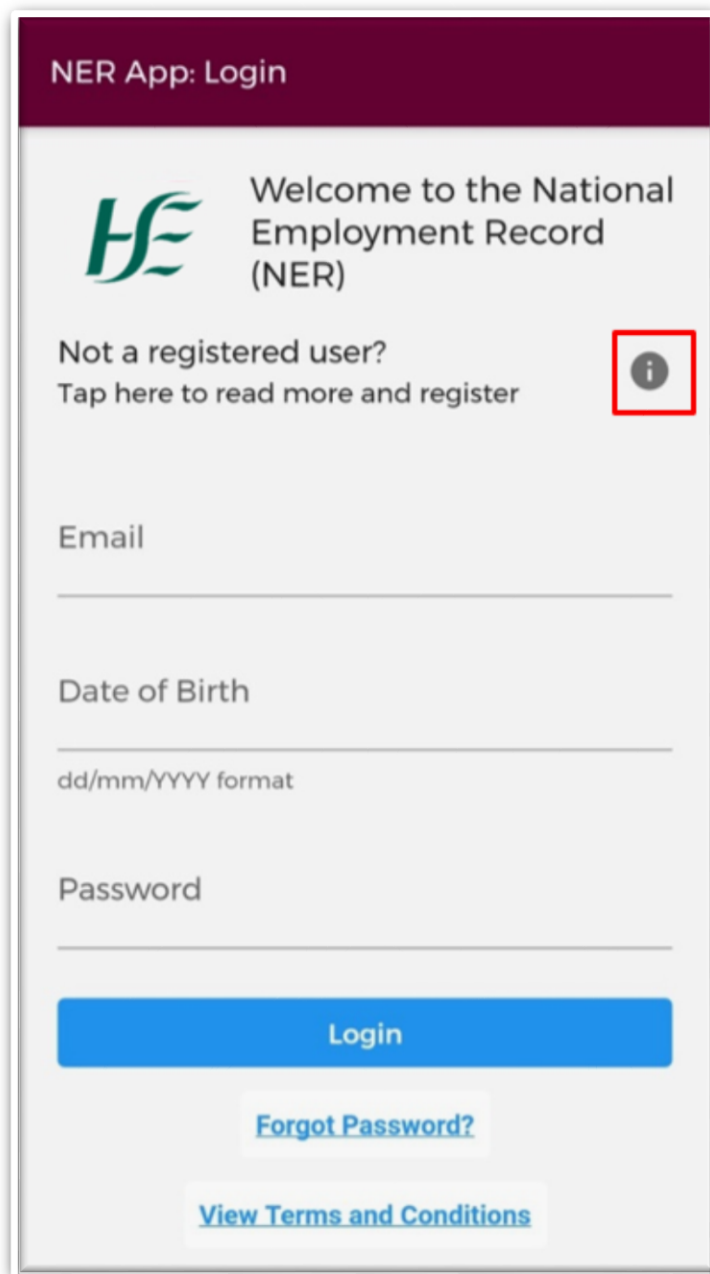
NER App: Login

HSE

Welcome to the National Employment Record (NER)

Not a registered user?
Tap here to read more and register

Email

Date of Birth

dd/mm/YYYY format

Password

Login

Forgot Password?

View Terms and Conditions